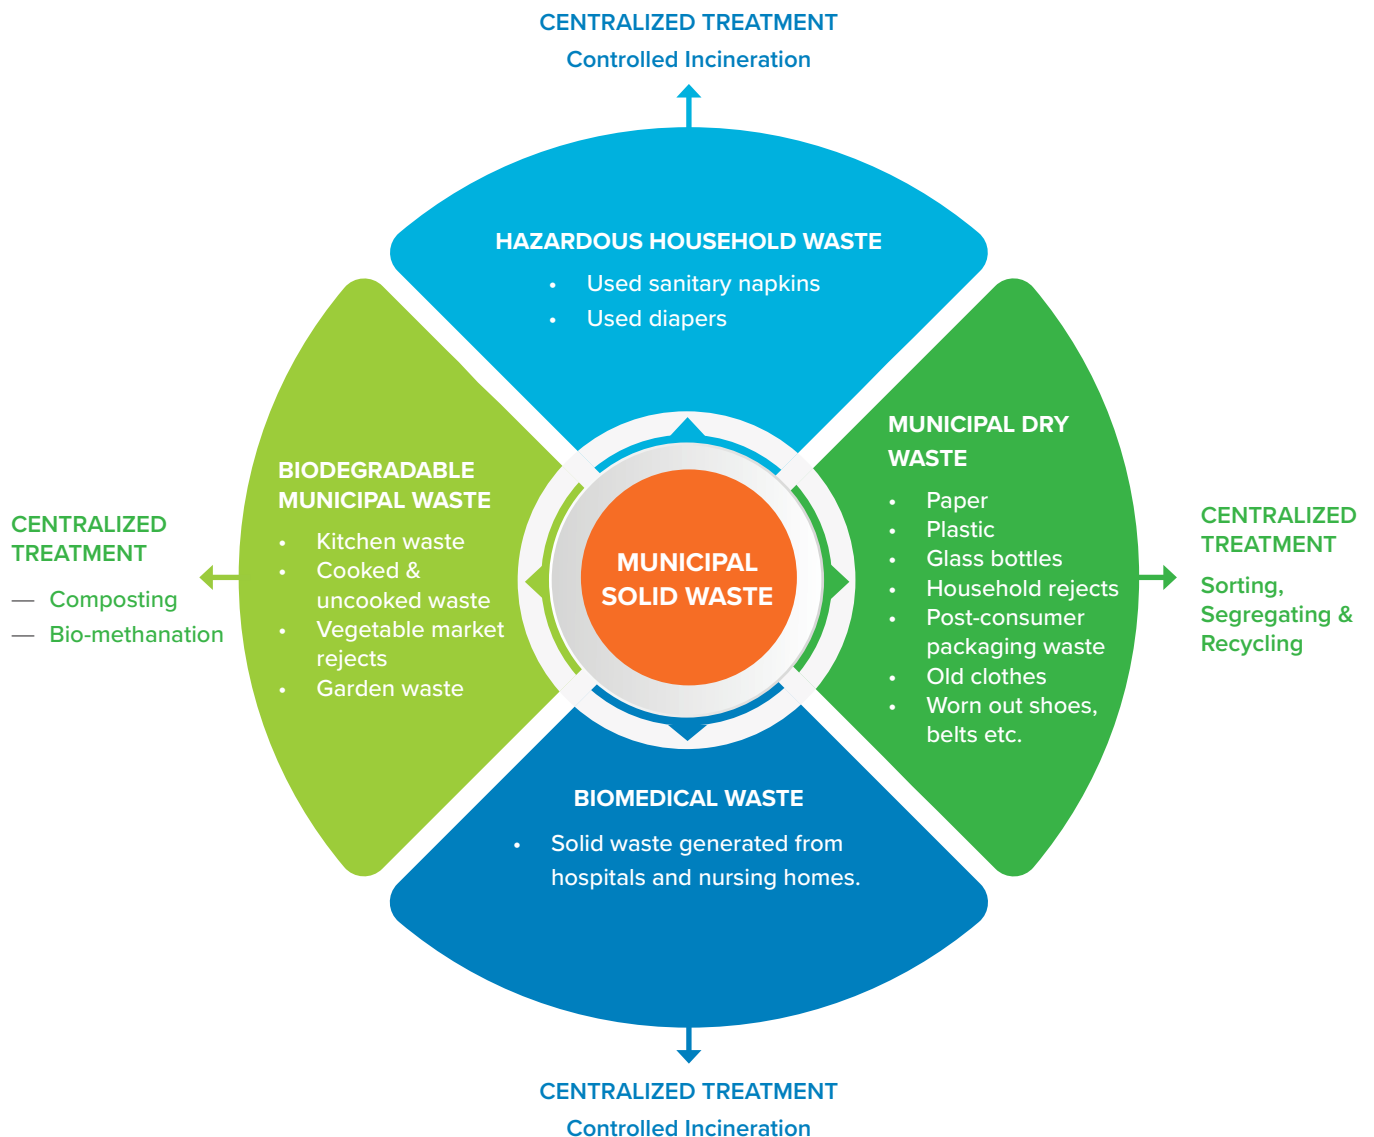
CENTRALIZED TREATMENT
Controlled Incineration

HAZARDOUS HOUSEHOLD WASTE
- Used sanitary napkins
- Used diapers

BIODEGRADABLE MUNICIPAL WASTE
- Kitchen waste
- Cooked & uncooked waste
- Vegetable market rejects
- Garden waste

CENTRALIZED TREATMENT
— Composting
— Bio-methanation

MUNICIPAL SOLID WASTE

MUNICIPAL DRY WASTE
- Paper
- Plastic
- Glass bottles
- Household rejects
- Post-consumer packaging waste
- Old clothes
- Worn out shoes, belts etc.

CENTRALIZED TREATMENT
Sorting, Segregating & Recycling

BIOMEDICAL WASTE
- Solid waste generated from hospitals and nursing homes.

CENTRALIZED TREATMENT
Controlled Incineration